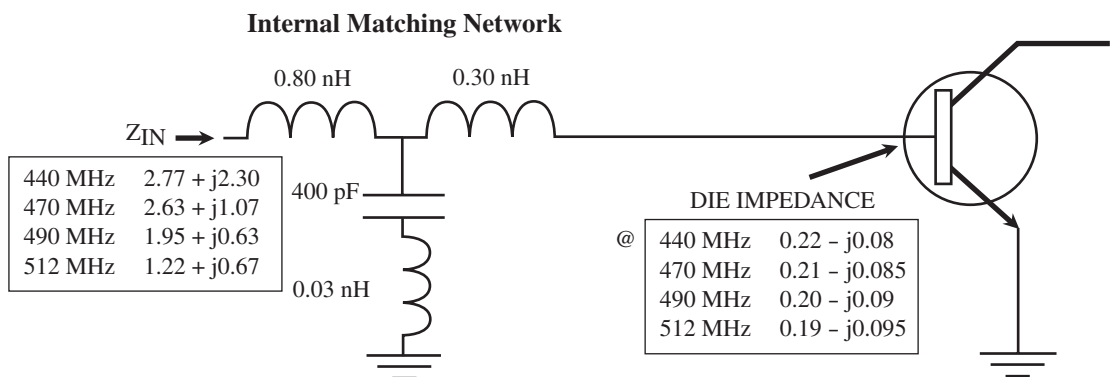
Internal Matching Network

0.80 nH

0.30 nH

$Z_{IN}$

| 440 MHz | 2.77 + j2.30 |
|---|---|
| 470 MHz | 2.63 + j1.07 |
| 490 MHz | 1.95 + j0.63 |
| 512 MHz | 1.22 + j0.67 |

400 pF

0.03 nH

DIE IMPEDANCE

@

| 440 MHz | 0.22 - j0.08 |
|---|---|
| 470 MHz | 0.21 - j0.085 |
| 490 MHz | 0.20 - j0.09 |
| 512 MHz | 0.19 - j0.095 |